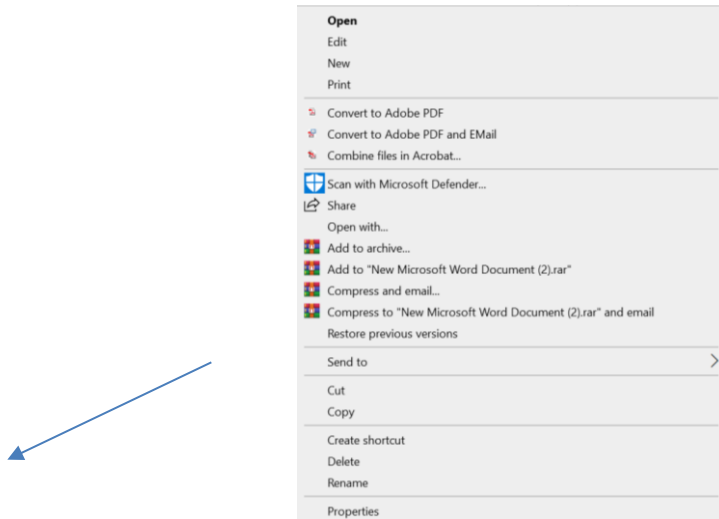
Open
Edit
New
Print

Convert to Adobe PDF
Convert to Adobe PDF and EMail
Combine files in Acrobat...

Scan with Microsoft Defender...
Share
Open with...
Add to archive...
Add to "New Microsoft Word Document (2).rar"
Compress and email...
Compress to "New Microsoft Word Document (2).rar" and email
Restore previous versions

Send to

Cut
Copy

Create shortcut
Delete
Rename

Properties